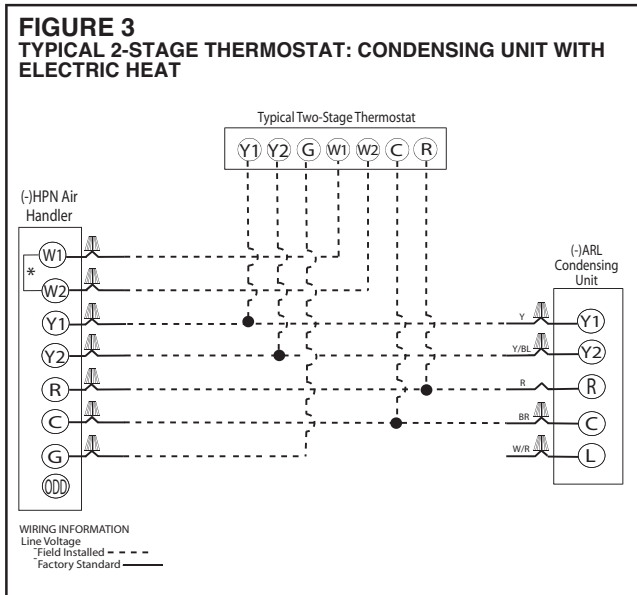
FIGURE 3
TYPICAL 2-STAGE THERMOSTAT: CONDENSING UNIT WITH ELECTRIC HEAT

Typical Two-Stage Thermostat

Y1 Y2 G W1 W2 C R

(-)HPN Air Handler

W1
*
W2
Y1
Y2
R
C
G
ODD

(-)ARL Condensing Unit

Y Y1
Y/BL Y2
R R
BR C
W/R L

WIRING INFORMATION
Line Voltage
Field Installed
Factory Standard